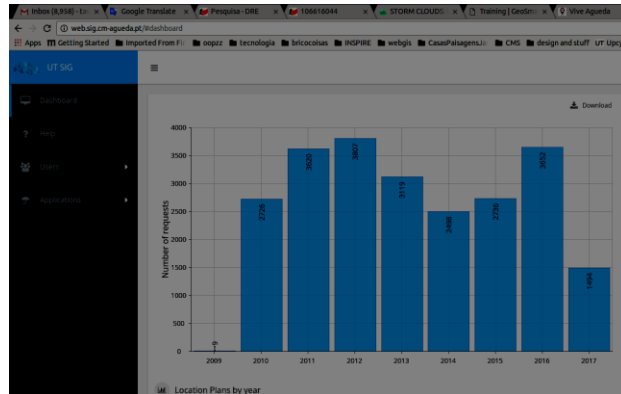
Inbox (8,958) - Lu | Google Translate | Pesquisa - DRE | 106616044 | STORM CLOUDS | Training | GeoSn | Vive Agueda

web.sig.cm-agueda.pt/#dashboard

Apps Getting Started Imported From Fi oopzz tecnologia bricocoisas INSPIRE webgis CasasPaisagens.l CMS design and stuff UT Upcy

UT SIG

Dashboard

Help

Users

Applications

Download

| 2009 | 2010 | 2011 | 2012 | 2013 | 2014 | 2015 | 2016 | 2017 |
|---|---|---|---|---|---|---|---|---|
| 9 | 2726 | 3625 | 3807 | 3119 | 2498 | 2736 | 3653 | 1494 |

Number of requests

4000
3500
3000
2500
2000
1500
1000
500
0

Location Plans by year